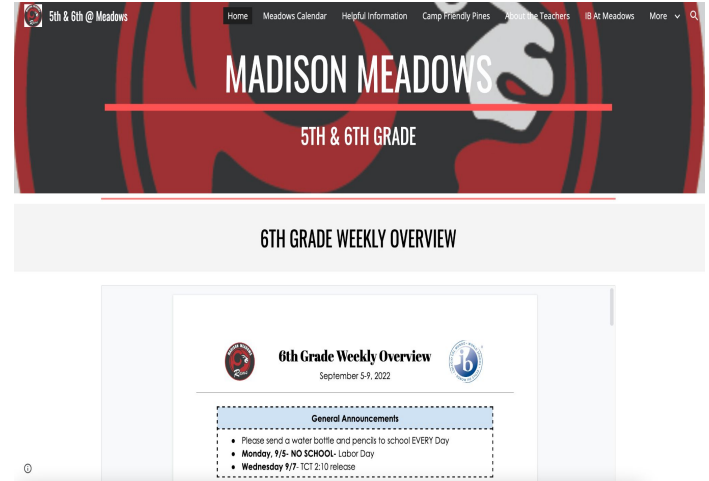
5th & 6th @ Meadows

Home Meadows Calendar Helpful Information Camp Friendly Pines About the Teachers IB At Meadows More

MADISON MEADOWS

5TH & 6TH GRADE

6TH GRADE WEEKLY OVERVIEW

6th Grade Weekly Overview
September 5-9, 2022

General Announcements

- Please send a water bottle and pencils to school EVERY Day
- **Monday, 9/5- NO SCHOOL-** Labor Day
- **Wednesday 9/7**- TCT 2:10 release